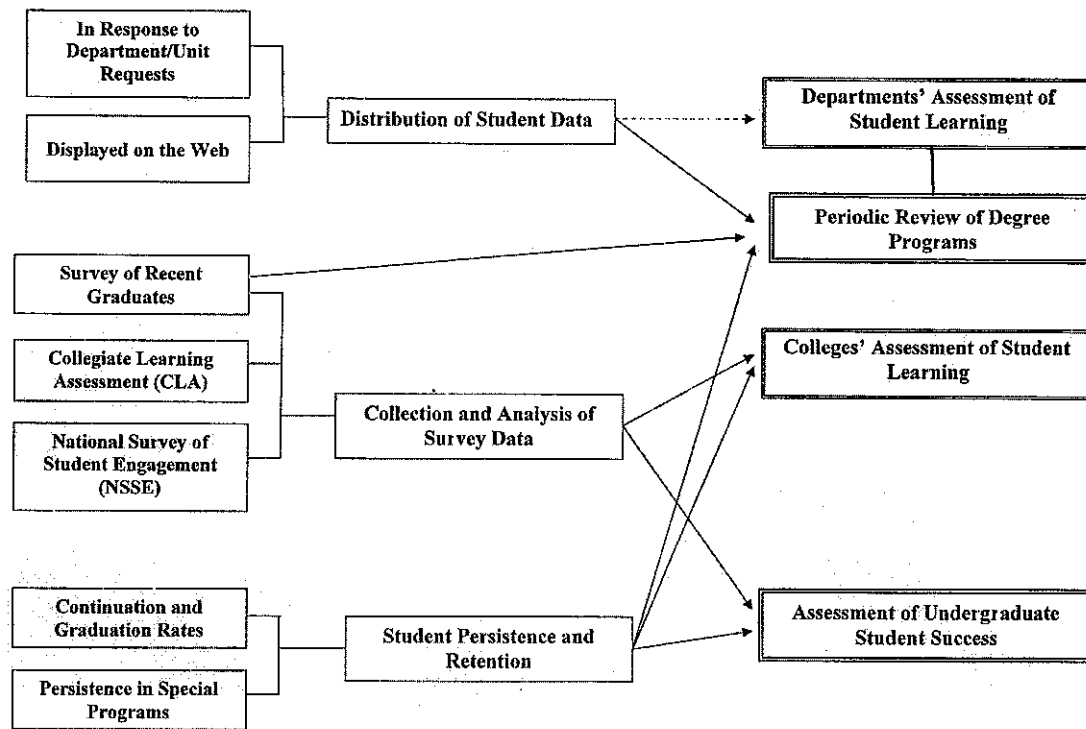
In Response to Department/Unit Requests

Displayed on the Web

Distribution of Student Data

Departments' Assessment of Student Learning

Periodic Review of Degree Programs

Survey of Recent Graduates

Collegiate Learning Assessment (CLA)

National Survey of Student Engagement (NSSE)

Collection and Analysis of Survey Data

Colleges' Assessment of Student Learning

Continuation and Graduation Rates

Persistence in Special Programs

Student Persistence and Retention

Assessment of Undergraduate Student Success